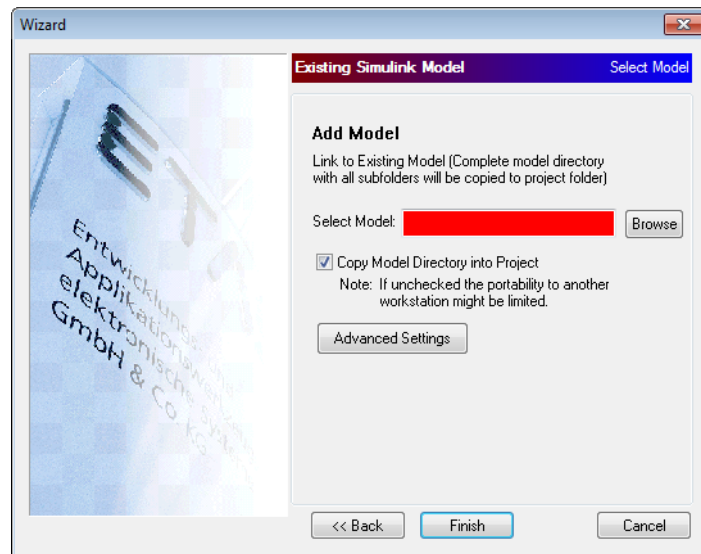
Wizard

Existing Simulink Model Select Model

Add Model

Link to Existing Model (Complete model directory with all subfolders will be copied to project folder)

Select Model: Browse

Copy Model Directory into Project

Note: If unchecked the portability to another workstation might be limited.

Advanced Settings

Entwicklung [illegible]
Applikations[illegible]
elektronische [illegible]
GmbH & Co. K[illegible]

<< Back Finish Cancel